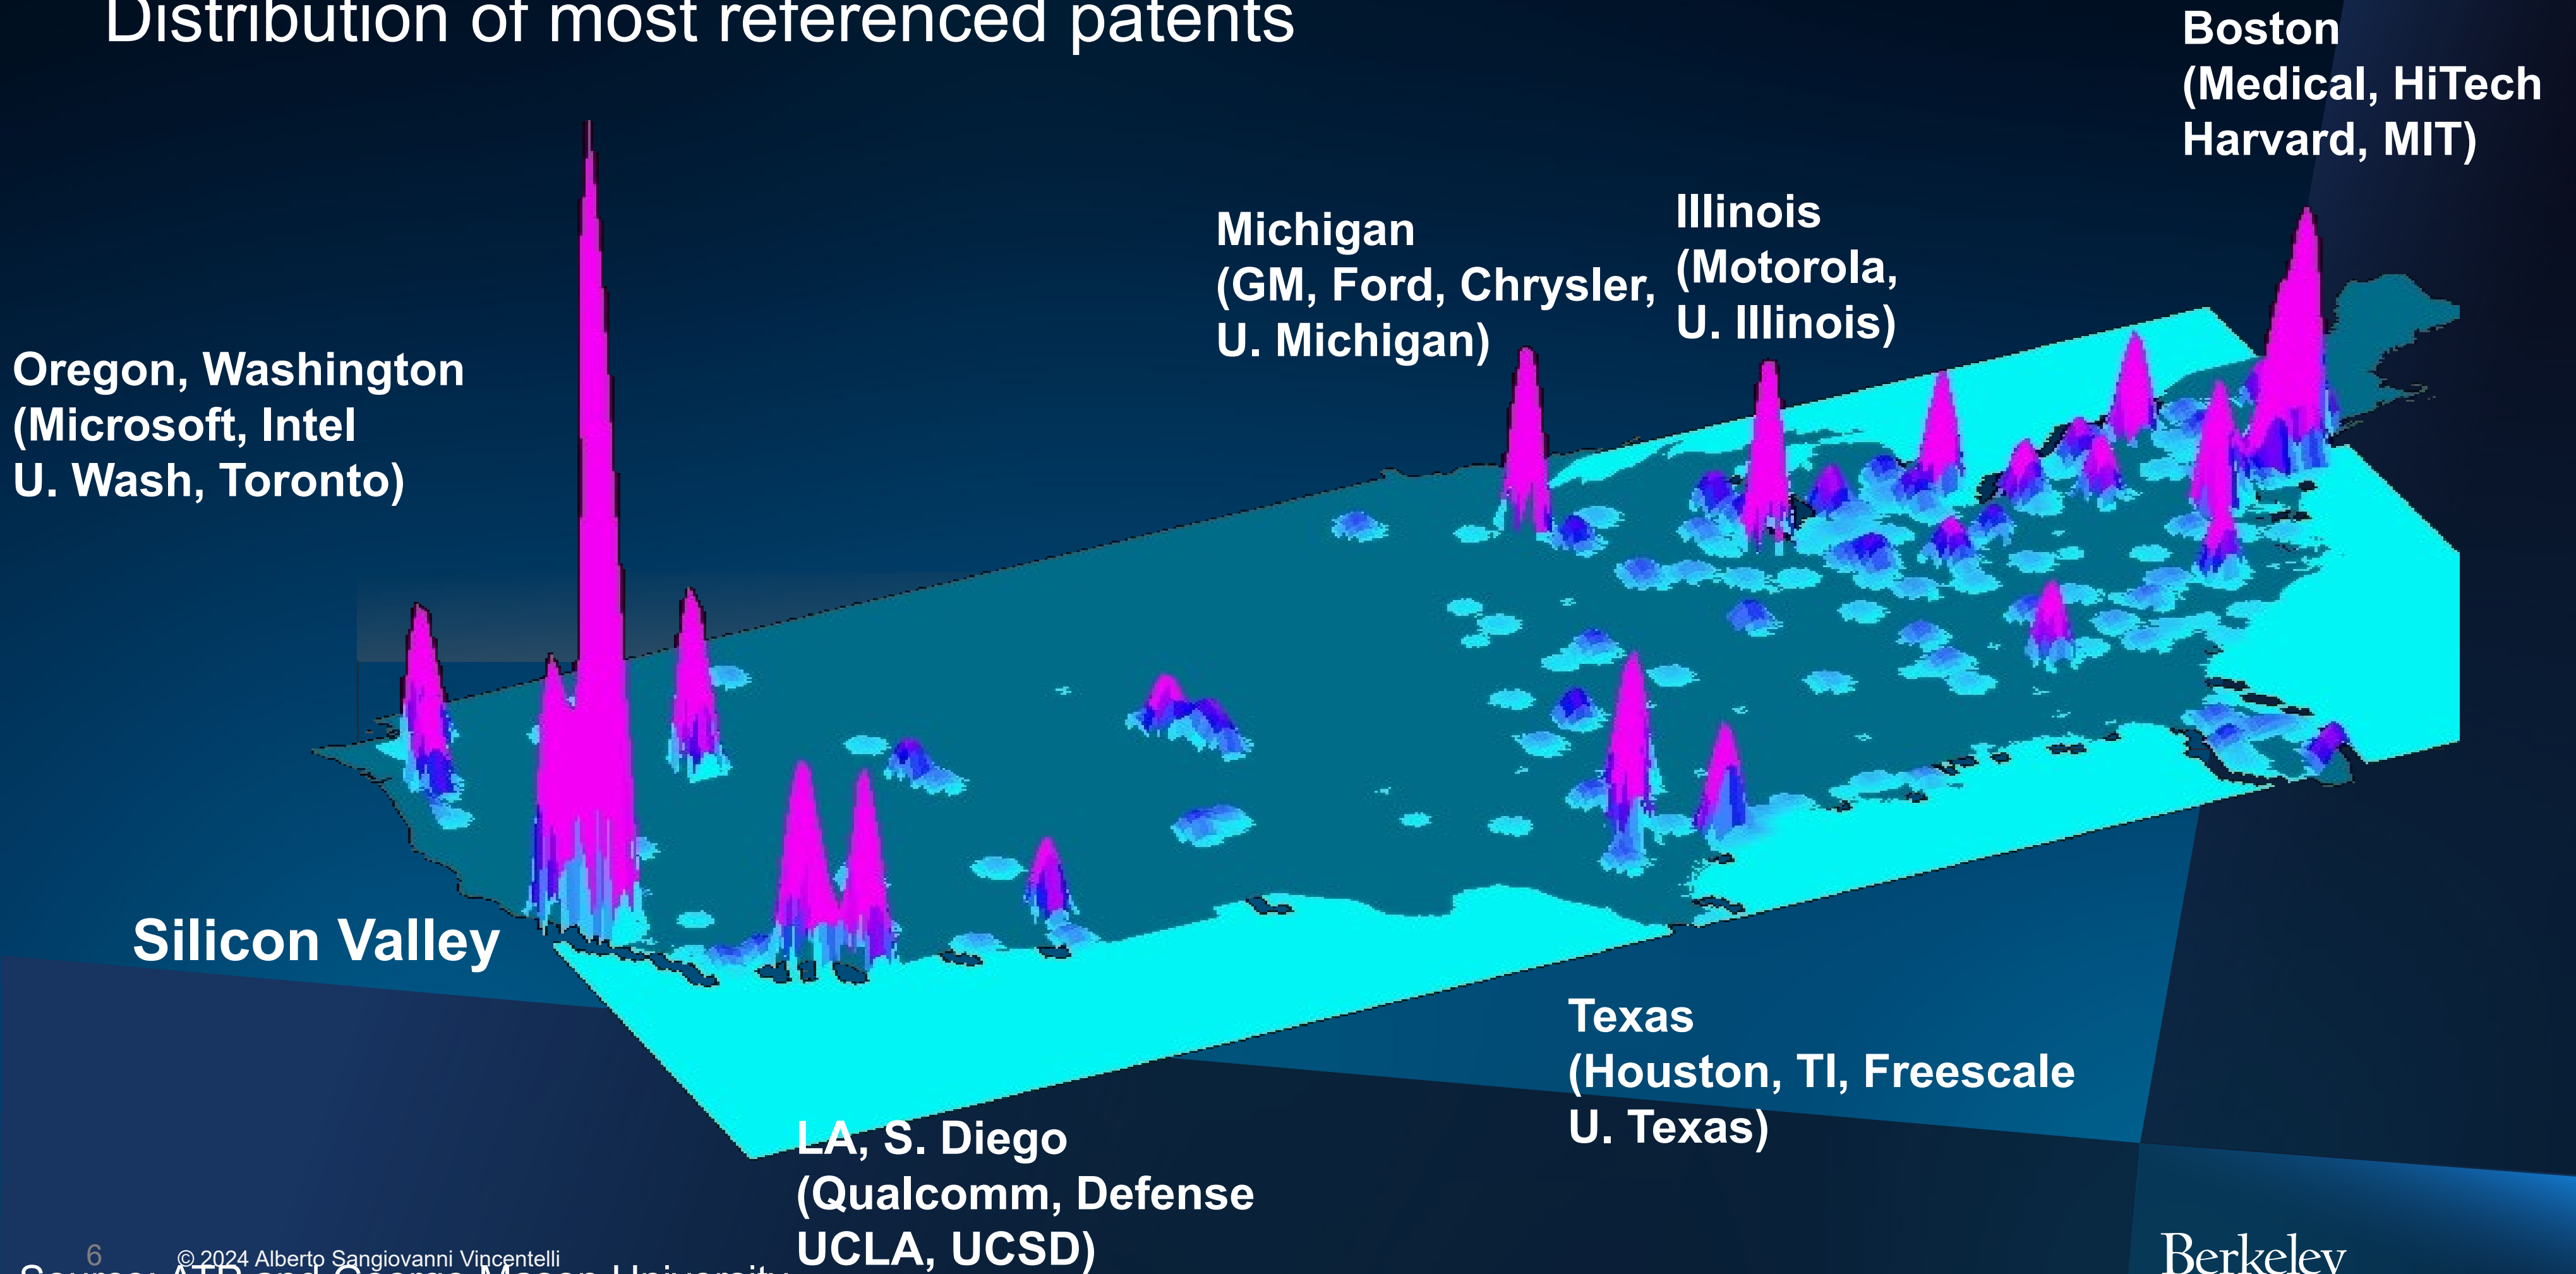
Distribution of most referenced patents

Boston (Medical, HiTech Harvard, MIT)

Michigan (GM, Ford, Chrysler, U. Michigan)

Illinois (Motorola, U. Illinois)

Oregon, Washington (Microsoft, Intel U. Wash, Toronto)

Silicon Valley

Texas (Houston, TI, Freescale U. Texas)

LA, S. Diego (Qualcomm, Defense UCLA, UCSD)

6 © 2024 Alberto Sangiovanni Vincentelli

Source: ATP and George Mason University

Berkeley